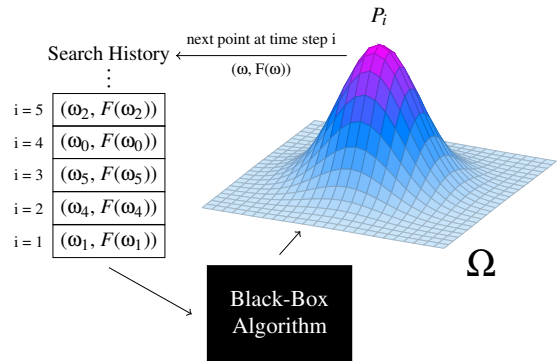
$P_i$

Search History ← next point at time step i

(ω, F(ω))

⋮

| | |
|---|---|
| i = 5 | $(\omega_2, F(\omega_2))$ |
| i = 4 | $(\omega_0, F(\omega_0))$ |
| i = 3 | $(\omega_5, F(\omega_5))$ |
| i = 2 | $(\omega_4, F(\omega_4))$ |
| i = 1 | $(\omega_1, F(\omega_1))$ |

$\Omega$

Black-Box Algorithm